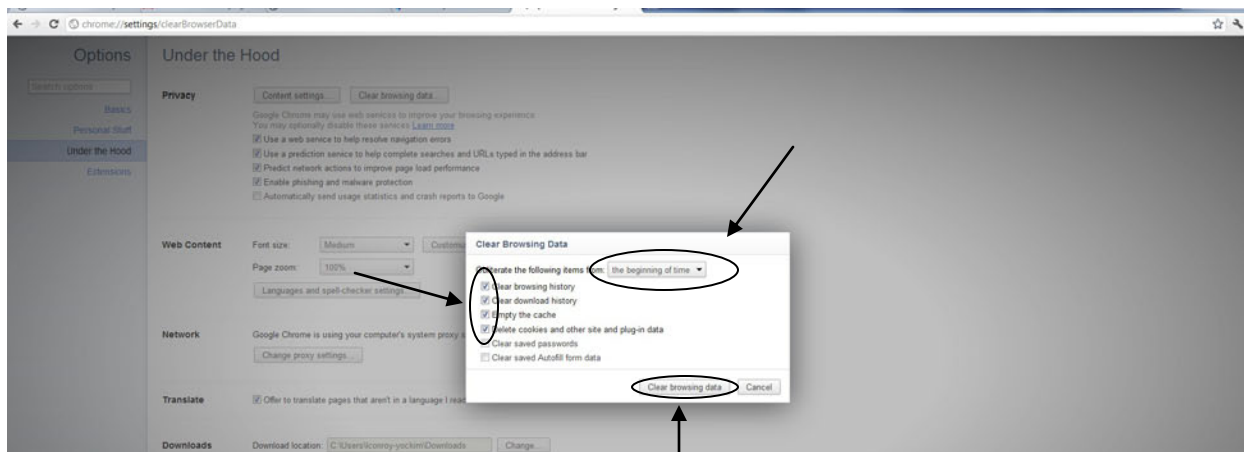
chrome://settings/clearBrowserData

Options

Search options

Basics

Personal Stuff

Under the Hood

Extensions

Under the Hood

Privacy

Content settings...

Clear browsing data...

Google Chrome may use web services to improve your browsing experience. You may optionally disable these services. Learn more

Use a web service to help resolve navigation errors

Use a prediction service to help complete searches and URLs typed in the address bar

Predict network actions to improve page load performance

Enable phishing and malware protection

Automatically send usage statistics and crash reports to Google

Web Content

Font size:

Medium

Customize

Page zoom:

100%

Languages and spell-checker settings...

Network

Google Chrome is using your computer's system proxy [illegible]

Change proxy settings...

Translate

Offer to translate pages that aren't in a language I rea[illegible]

Downloads

Download location:

C:\Users\lconroy-yockim\Downloads

Change...

Clear Browsing Data

Obliterate the following items from:

the beginning of time

Clear browsing history

Clear download history

Empty the cache

Delete cookies and other site and plug-in data

Clear saved passwords

Clear saved Autofill form data

Clear browsing data

Cancel